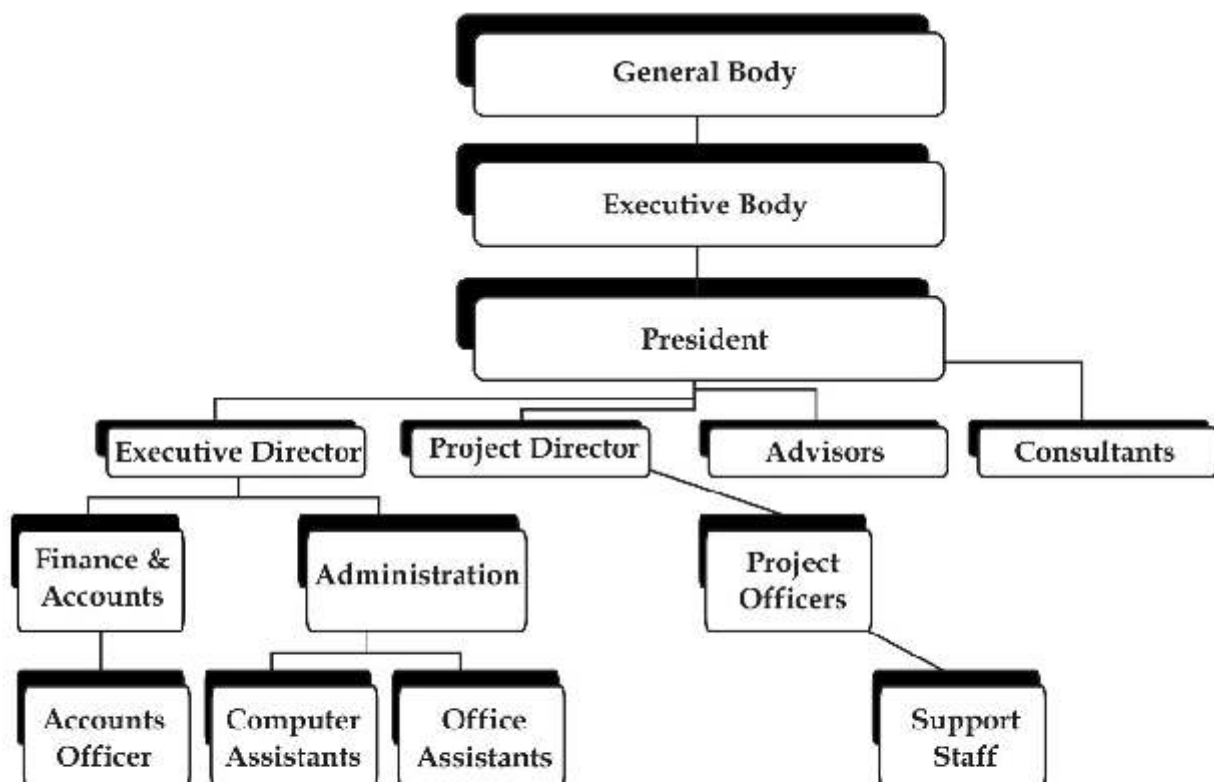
General Body

Executive Body

President

Executive Director

Project Director

Advisors

Consultants

Finance & Accounts

Administration

Project Officers

Accounts Officer

Computer Assistants

Office Assistants

Support Staff